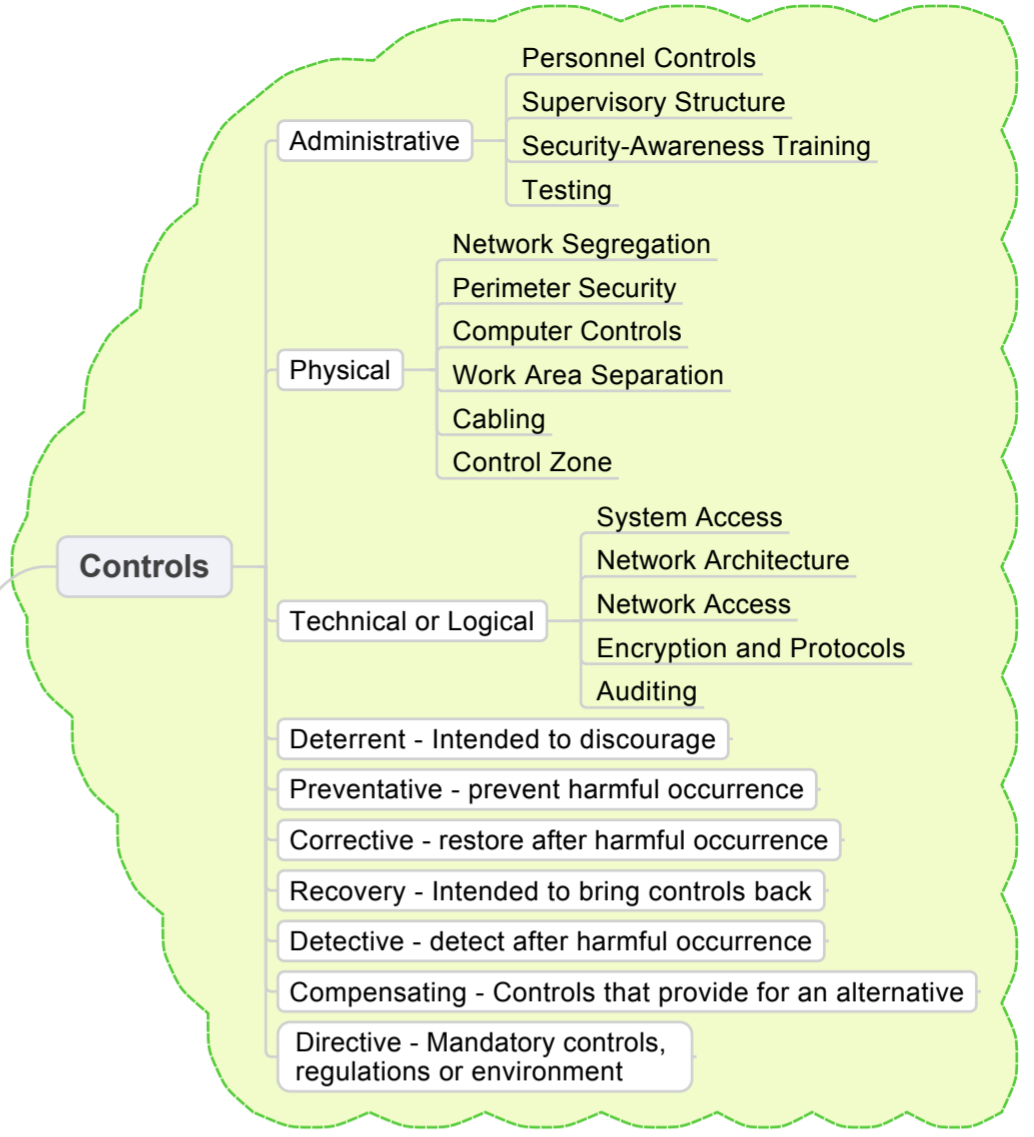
Controls

Administrative
Personnel Controls
Supervisory Structure
Security-Awareness Training
Testing

Physical
Network Segregation
Perimeter Security
Computer Controls
Work Area Separation
Cabling
Control Zone

Technical or Logical
System Access
Network Architecture
Network Access
Encryption and Protocols
Auditing

Deterrent - Intended to discourage

Preventative - prevent harmful occurrence

Corrective - restore after harmful occurrence

Recovery - Intended to bring controls back

Detective - detect after harmful occurrence

Compensating - Controls that provide for an alternative

Directive - Mandatory controls, regulations or environment